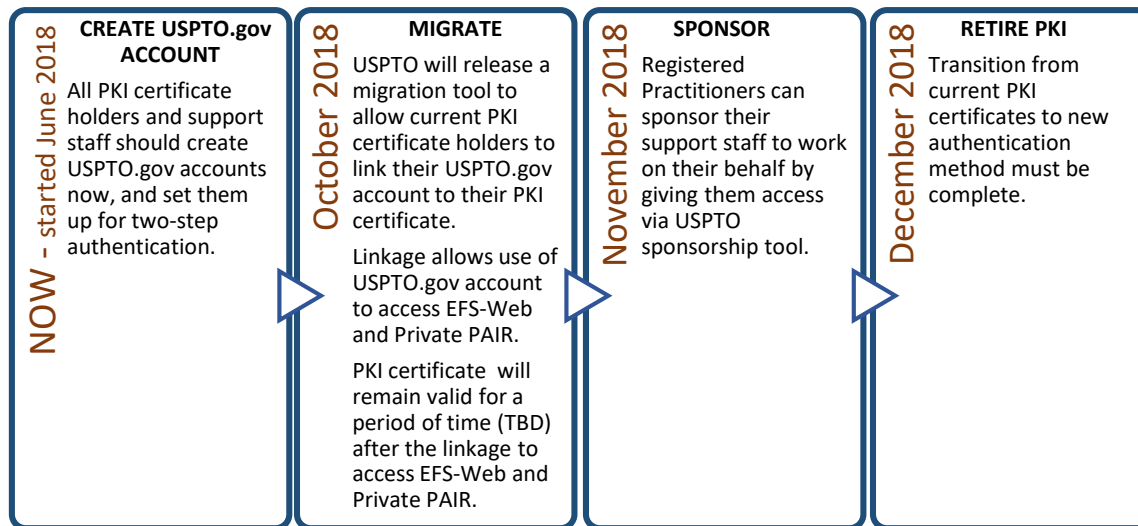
NOW - started June 2018

CREATE USPTO.gov ACCOUNT

All PKI certificate holders and support staff should create USPTO.gov accounts now, and set them up for two-step authentication.

October 2018

MIGRATE

USPTO will release a migration tool to allow current PKI certificate holders to link their USPTO.gov account to their PKI certificate.

Linkage allows use of USPTO.gov account to access EFS-Web and Private PAIR.

PKI certificate will remain valid for a period of time (TBD) after the linkage to access EFS-Web and Private PAIR.

November 2018

SPONSOR

Registered Practitioners can sponsor their support staff to work on their behalf by giving them access via USPTO sponsorship tool.

December 2018

RETIRE PKI

Transition from current PKI certificates to new authentication method must be complete.